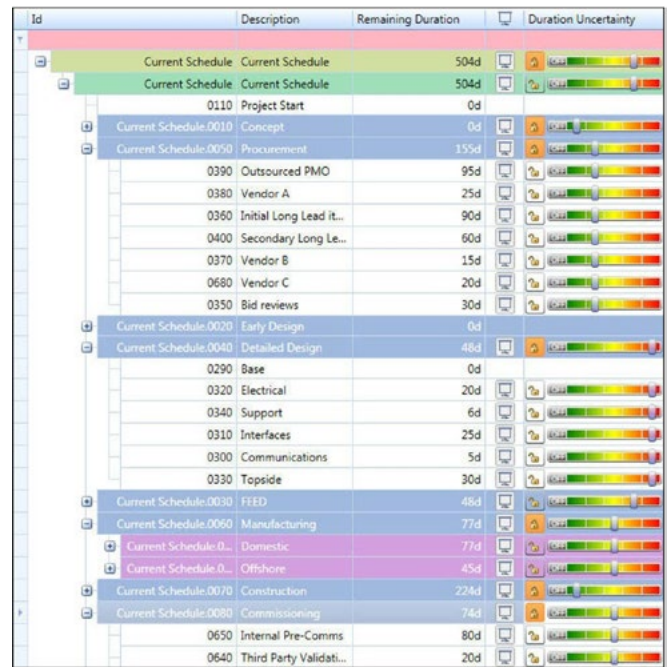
| Id | Description | Remaining Duration | | Duration Uncertainty |
|---|---|---|---|---|
| Current Schedule | Current Schedule | 504d | | |
| Current Schedule | Current Schedule | 504d | | |
| 0110 | Project Start | 0d | | |
| Current Schedule.0010 | Concept | 0d | | |
| Current Schedule.0050 | Procurement | 155d | | |
| 0390 | Outsourced PMO | 95d | | |
| 0380 | Vendor A | 25d | | |
| 0360 | Initial Long Lead it... | 90d | | |
| 0400 | Secondary Long Le... | 60d | | |
| 0370 | Vendor B | 15d | | |
| 0680 | Vendor C | 20d | | |
| 0350 | Bid reviews | 30d | | |
| Current Schedule.0020 | Early Design | 0d | | |
| Current Schedule.0040 | Detailed Design | 48d | | |
| 0290 | Base | 0d | | |
| 0320 | Electrical | 20d | | |
| 0340 | Support | 6d | | |
| 0310 | Interfaces | 25d | | |
| 0300 | Communications | 5d | | |
| 0330 | Topside | 30d | | |
| Current Schedule.0030 | FEED | 48d | | |
| Current Schedule.0060 | Manufacturing | 77d | | |
| Current Schedule.0... | Domestic | 77d | | |
| Current Schedule.0... | Offshore | 45d | | |
| Current Schedule.0070 | Construction | 224d | | |
| Current Schedule.0080 | Commissioning | 74d | | |
| 0650 | Internal Pre-Comms | 80d | | |
| 0640 | Third Party Validati... | 20d | | |